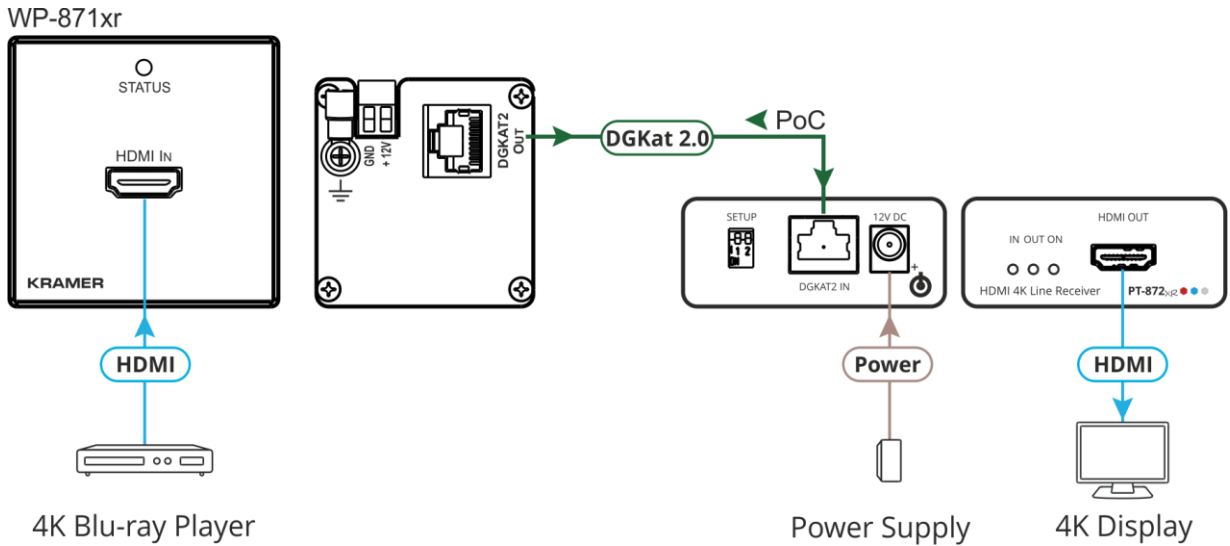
WP-871xr

STATUS

HDMI IN

KRAMER

HDMI

4K Blu-ray Player

GND
+12V

DGKAT2
OUT

DGKat 2.0

PoC

SETUP

1 2

DGKAT2 IN

12V DC

+

Power

Power Supply

HDMI OUT

IN OUT ON

HDMI 4K Line Receiver

PT-872xR

HDMI

4K Display